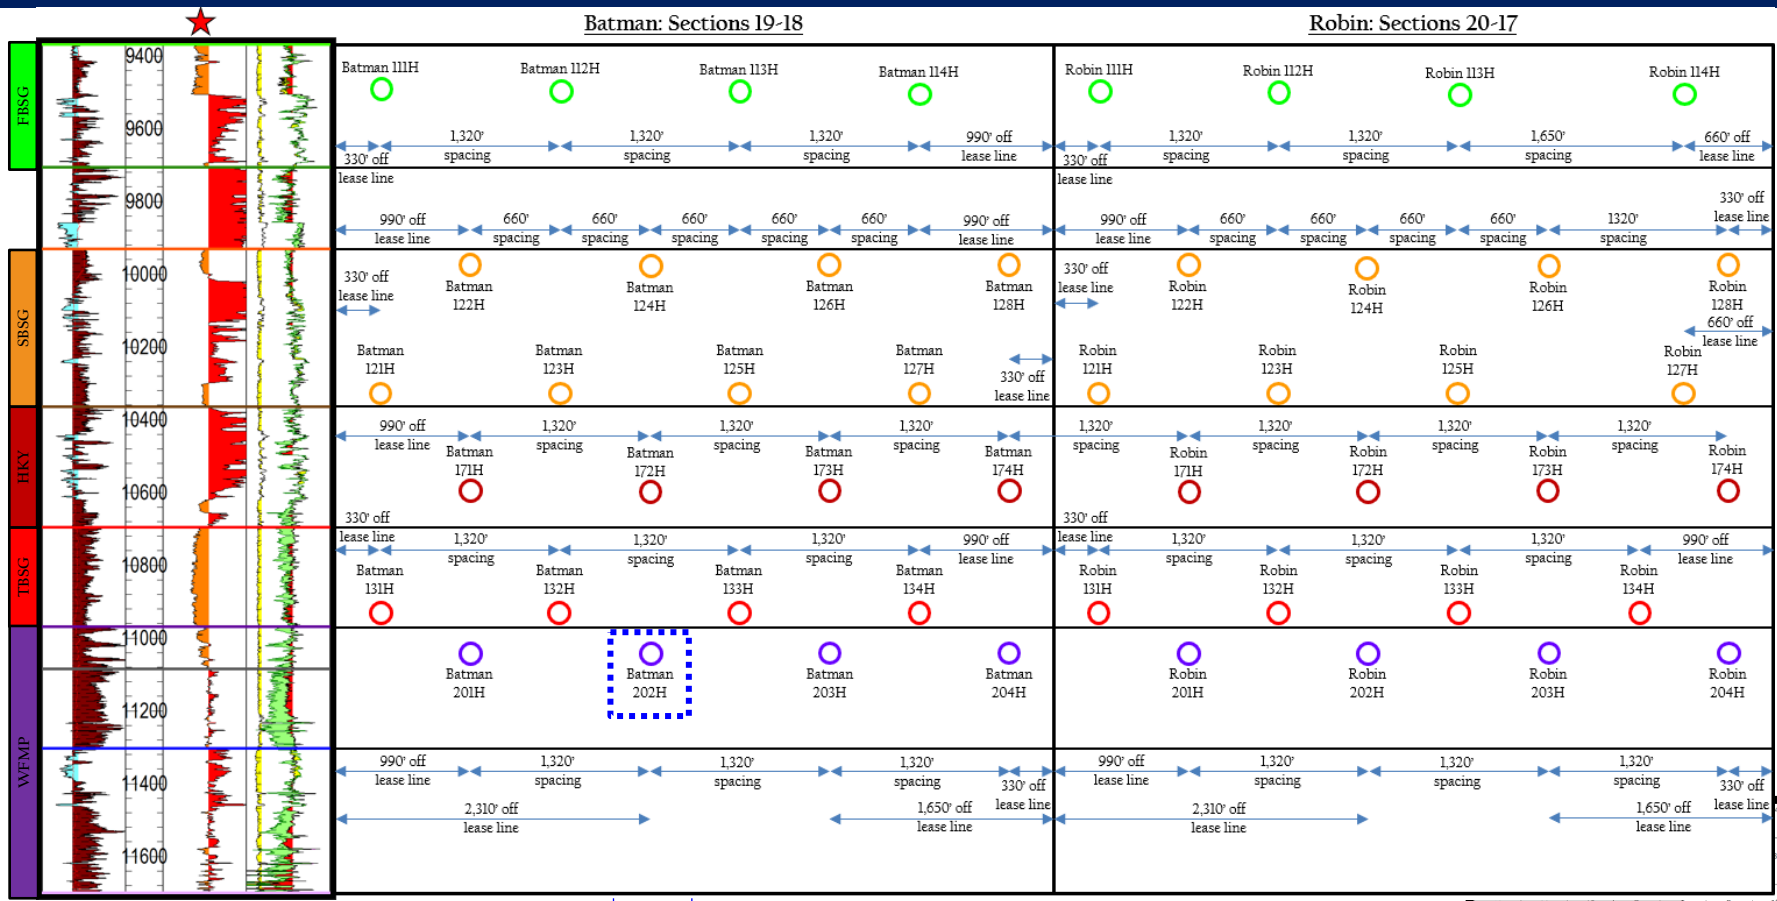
Batman: Sections 19-18

Robin: Sections 20-17

FBSG

SBSG

HKY

TBSG

WFMP

9400
9600
9800
10000
10200
10400
10600
10800
11000
11200
11400
11600

Batman 111H
Batman 112H
Batman 113H
Batman 114H

330' off lease line
1,320' spacing
1,320' spacing
1,320' spacing
990' off lease line

990' off lease line
660' spacing
660' spacing
660' spacing
660' spacing
660' spacing
990' off lease line

330' off lease line
Batman 122H
Batman 124H
Batman 126H
Batman 128H

Batman 121H
Batman 123H
Batman 125H
Batman 127H
330' off lease line

990' off lease line
1,320' spacing
1,320' spacing
1,320' spacing
Batman 171H
Batman 172H
Batman 173H
Batman 174H

330' off lease line
1,320' spacing
1,320' spacing
1,320' spacing
990' off lease line
Batman 131H
Batman 132H
Batman 133H
Batman 134H

Batman 201H
Batman 202H
Batman 203H
Batman 204H

990' off lease line
1,320' spacing
1,320' spacing
1,320' spacing
330' off lease line
2,310' off lease line
1,650' off lease line

Robin 111H
Robin 112H
Robin 113H
Robin 114H

330' off lease line
1,320' spacing
1,320' spacing
1,650' spacing
660' off lease line

990' off lease line
660' spacing
660' spacing
660' spacing
660' spacing
1320' spacing
330' off lease line

330' off lease line
Robin 122H
Robin 124H
Robin 126H
Robin 128H
660' off lease line

Robin 121H
Robin 123H
Robin 125H
Robin 127H

1,320' spacing
1,320' spacing
1,320' spacing
1,320' spacing
Robin 171H
Robin 172H
Robin 173H
Robin 174H

330' off lease line
1,320' spacing
1,320' spacing
1,320' spacing
990' off lease line
Robin 131H
Robin 132H
Robin 133H
Robin 134H

Robin 201H
Robin 202H
Robin 203H
Robin 204H

990' off lease line
1,320' spacing
1,320' spacing
1,320' spacing
330' off lease line
2,310' off lease line
1,650' off lease line